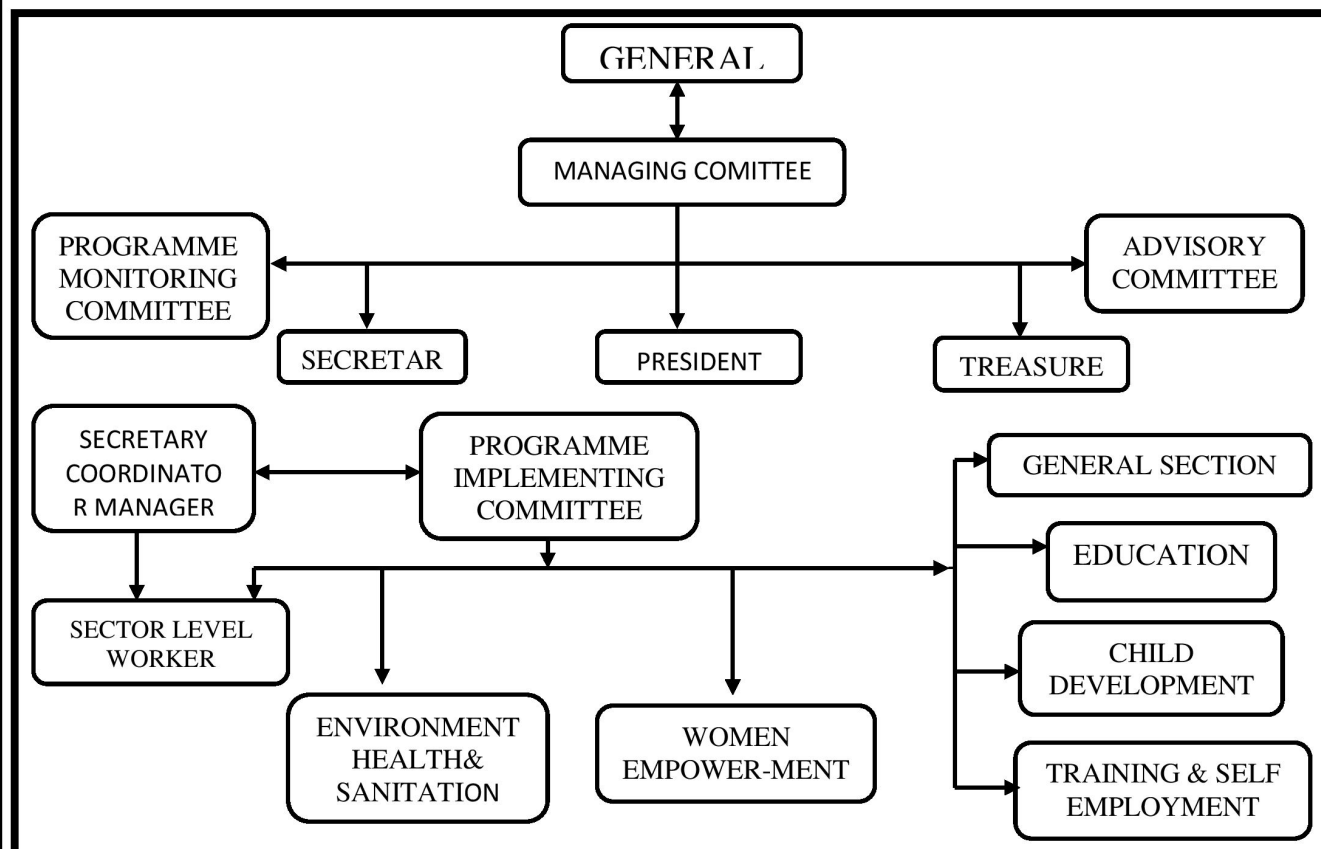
GENERAL

MANAGING COMITTEE

PROGRAMME MONITORING COMMITTEE

ADVISORY COMMITTEE

SECRETAR

PRESIDENT

TREASURE

SECRETARY COORDINATOR MANAGER

PROGRAMME IMPLEMENTING COMMITTEE

GENERAL SECTION

EDUCATION

SECTOR LEVEL WORKER

CHILD DEVELOPMENT

ENVIRONMENT HEALTH& SANITATION

WOMEN EMPOWER-MENT

TRAINING & SELF EMPLOYMENT